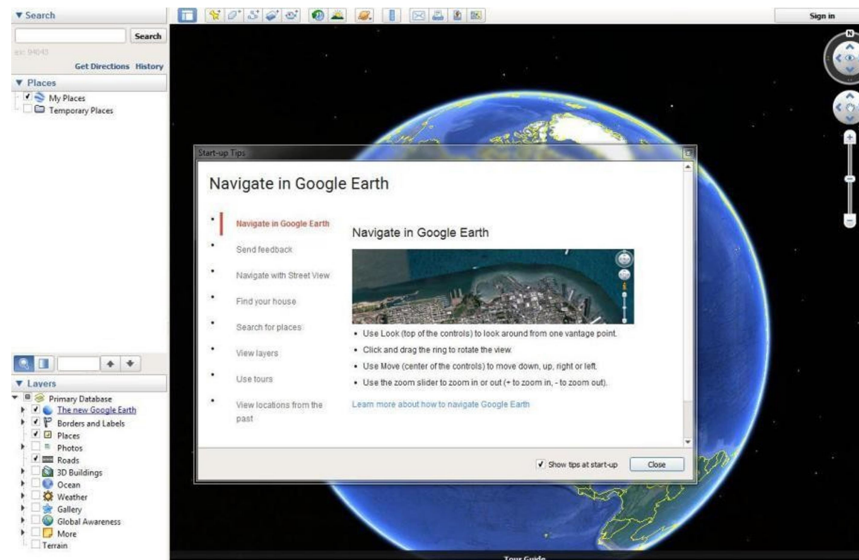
▼ Search

Search

ex: 94043

Get Directions History

▼ Places

My Places

Temporary Places

Sign in

N

Start-up Tips

Navigate in Google Earth

Navigate in Google Earth

Send feedback

Navigate with Street View

Find your house

Search for places

View layers

Use tours

View locations from the past

Navigate in Google Earth

• Use Look (top of the controls) to look around from one vantage point.

• Click and drag the ring to rotate the view.

• Use Move (center of the controls) to move down, up, right or left.

• Use the zoom slider to zoom in or out (+ to zoom in, - to zoom out).

Learn more about how to navigate Google Earth

Show tips at start-up

Close

▼ Layers

Primary Database

The new Google Earth

Borders and Labels

Places

Photos

Roads

3D Buildings

Ocean

Weather

Gallery

Global Awareness

More

Terrain

Tour Guide